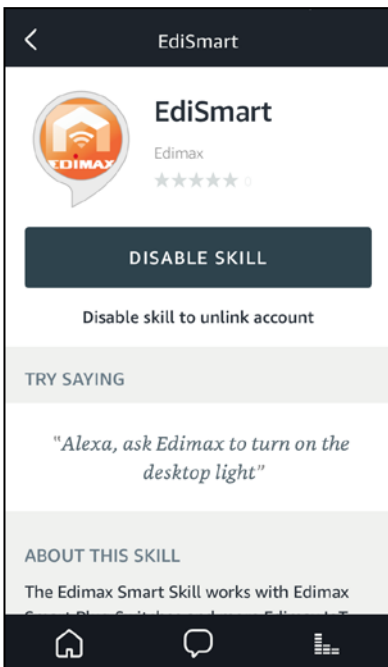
EdiSmart

EdiSmart
Edimax
0

EDIMAX

DISABLE SKILL

Disable skill to unlink account

TRY SAYING

"Alexa, ask Edimax to turn on the desktop light"

ABOUT THIS SKILL

The Edimax Smart Skill works with Edimax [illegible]